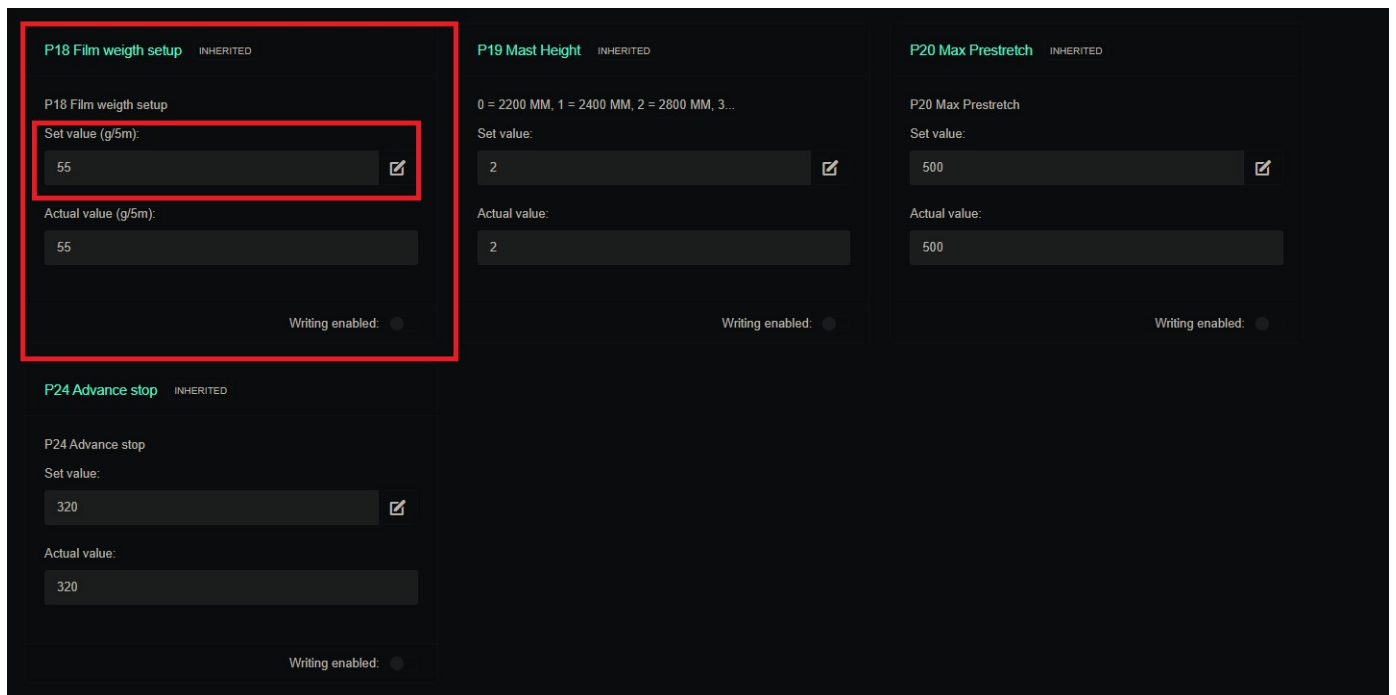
P18 Film weigth setup INHERITED

P18 Film weigth setup

Set value (g/5m):

55

Actual value (g/5m):

55

Writing enabled:

P19 Mast Height INHERITED

0 = 2200 MM, 1 = 2400 MM, 2 = 2800 MM, 3...

Set value:

2

Actual value:

2

Writing enabled:

P20 Max Prestretch INHERITED

P20 Max Prestretch

Set value:

500

Actual value:

500

Writing enabled:

P24 Advance stop INHERITED

P24 Advance stop

Set value:

320

Actual value:

320

Writing enabled: